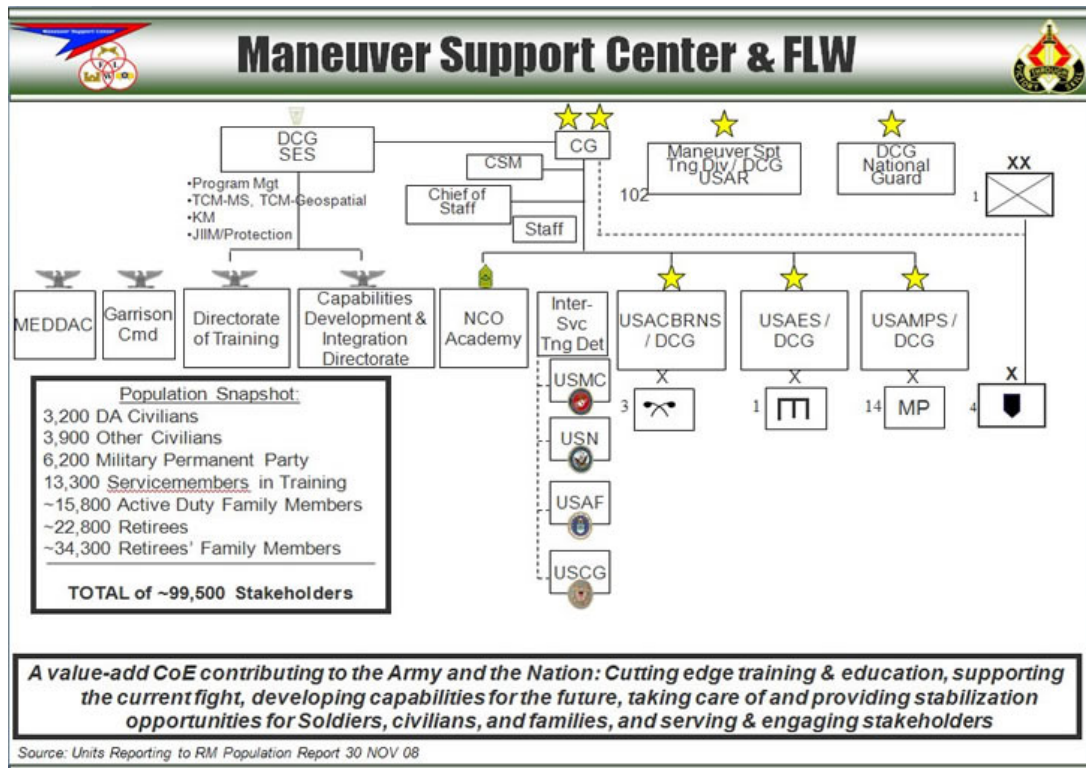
Maneuver Support Center & FLW

DCG SES

•Program Mgt
•TCM-MS, TCM-Geospatial
•KM
•JIIM/Protection

CG

CSM

Chief of Staff

Staff

Maneuver Spt Tng Div / DCG USAR

102

DCG National Guard

XX

1

MEDDAC

Garrison Cmd

Directorate of Training

Capabilities Development & Integration Directorate

NCO Academy

Inter-Svc Tng Det

USMC

USN

USAF

USCG

USACBRNS / DCG

USAES / DCG

USAMPS / DCG

X

3

X

1

X

14

MP

X

4

Population Snapshot:
3,200 DA Civilians
3,900 Other Civilians
6,200 Military Permanent Party
13,300 Servicemembers in Training
~15,800 Active Duty Family Members
~22,800 Retirees
~34,300 Retirees' Family Members

TOTAL of ~99,500 Stakeholders

A value-add CoE contributing to the Army and the Nation: Cutting edge training & education, supporting the current fight, developing capabilities for the future, taking care of and providing stabilization opportunities for Soldiers, civilians, and families, and serving & engaging stakeholders

Source: Units Reporting to RM Population Report 30 NOV 08